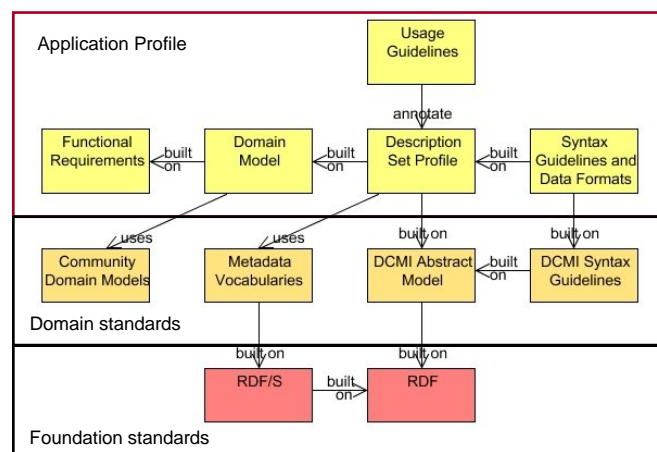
Application Profile

Usage Guidelines

annotate

Functional Requirements

built on

Domain Model

built on

Description Set Profile

built on

Syntax Guidelines and Data Formats

uses

uses

built on

built on

Community Domain Models

Metadata Vocabularies

DCMI Abstract Model

built on

DCMI Syntax Guidelines

Domain standards

built on

built on

RDF/S

built on

RDF

Foundation standards